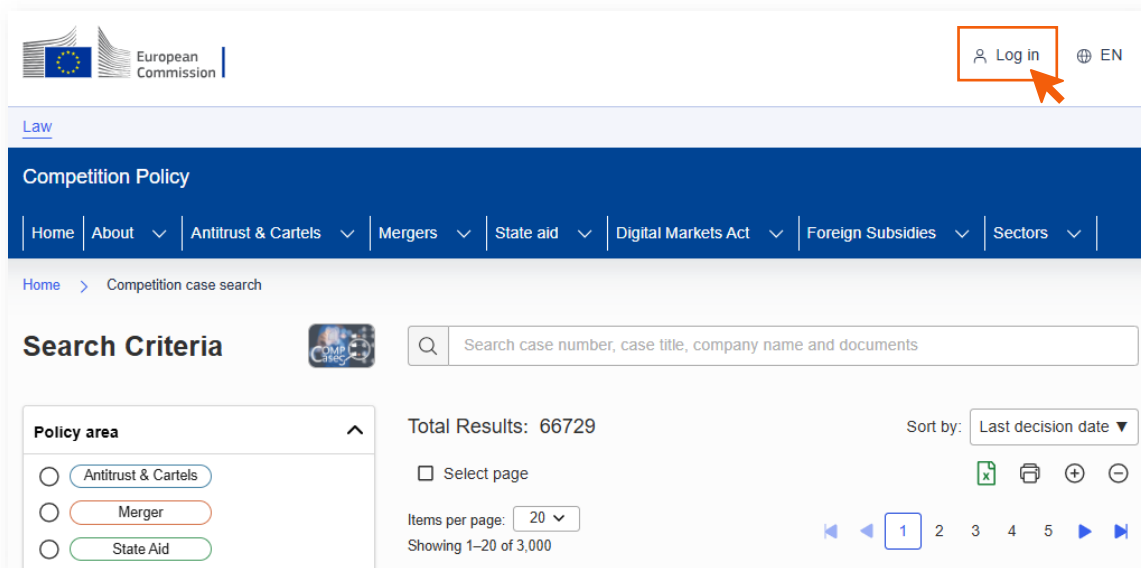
European Commission

Log in

EN

Law

Competition Policy

Home | About | Antitrust & Cartels | Mergers | State aid | Digital Markets Act | Foreign Subsidies | Sectors

Home > Competition case search

Search Criteria

COMP Cases

Search case number, case title, company name and documents

Policy area

Antitrust & Cartels

Merger

State Aid

Total Results: 66729

Sort by: Last decision date

Select page

Items per page: 20

Showing 1–20 of 3,000

1 2 3 4 5